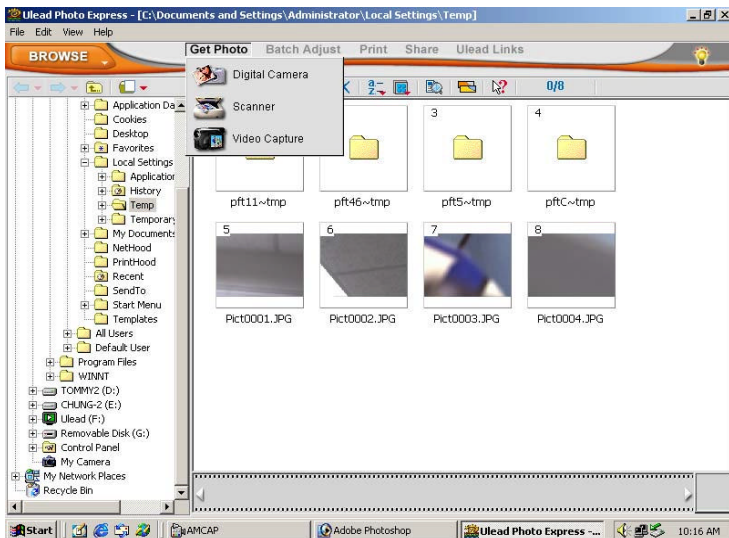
Ulead Photo Express - [C:\Documents and Settings\Administrator\Local Settings\Temp]

File Edit View Help

BROWSE

Get Photo Batch Adjust Print Share Ulead Links

Digital Camera
Scanner
Video Capture

0/8

Application Da
Cookies
Desktop
Favorites
Local Settings
Applicatior
History
Temp
Temporary
My Documents
NetHood
PrintHood
Recent
SendTo
Start Menu
Templates
All Users
Default User
Program Files
WINNT
TOMMY2 (D:)
CHUNG-2 (E:)
Ulead (F:)
Removable Disk (G:)
Control Panel
My Camera
My Network Places
Recycle Bin

3
4

pft11~tmp
pft46~tmp
pft5~tmp
pftC~tmp

5
6
7
8

Pict0001.JPG
Pict0002.JPG
Pict0003.JPG
Pict0004.JPG

Start
AMCAP
Adobe Photoshop
Ulead Photo Express -...
10:16 AM